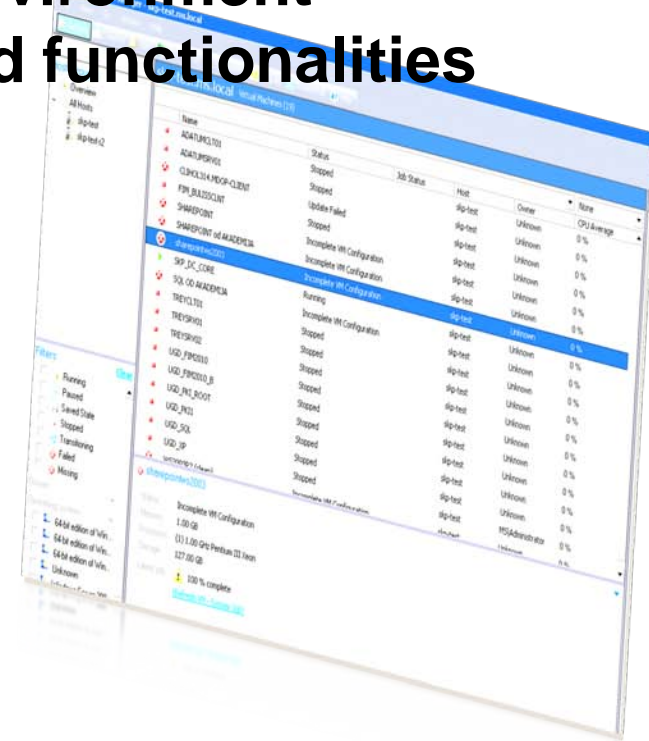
d functionalities

Overview
All Hosts
slp-test
slp-test-s2

Name | Status | Job Status | Host | Owner | CPU Average
ADATUMCLT01 | Stopped | | slp-test | Unknown | 0 %
ADATUMSRV01 | Stopped | | slp-test | Unknown | 0 %
CLIHOL314-MDOP-CLIENT | Update Failed | | slp-test | Unknown | 0 %
FIM_BUILDCLNT | Stopped | | slp-test | Unknown | 0 %
SHAREPOINT | Incomplete VM Configuration | | slp-test | Unknown | 0 %
SHAREPOINT od AKADEMIJA | Incomplete VM Configuration | | slp-test | Unknown | 0 %
sharepoint2003 | Incomplete VM Configuration | | slp-test | Unknown | 0 %
SKP_DC_CORE | Running | | slp-test | Unknown | 0 %
SQL OD AKADEMIJA | Incomplete VM Configuration | | slp-test | Unknown | 0 %
TREYCLT01 | Stopped | | slp-test | Unknown | 0 %
TREYSRV01 | Stopped | | slp-test | Unknown | 0 %
TREYSRV02 | Stopped | | slp-test | Unknown | 0 %
UGD_FIM2010 | Stopped | | slp-test | Unknown | 0 %
UGD_FIM2010_B | Stopped | | slp-test | Unknown | 0 %
UGD_FKI_ROOT | Stopped | | slp-test | Unknown | 0 %
UGD_FKI1 | Stopped | | slp-test | Unknown | 0 %
UGD_SQL | Stopped | | slp-test | MSAdministrator | 0 %
UGD_VP | Incomplete VM Configuration | | | Unknown | 0 %

Filters
Running
Paused
Saved State
Stopped
Transitioning
Failed
Missing

64-bit edition of Win...
64-bit edition of Win...
64-bit edition of Win...
Unknown

sharepoint2003
Incomplete VM Configuration
1.00 GB
(1) 1.00 GHz Pentium III Xeon
127.00 GB
100 % complete